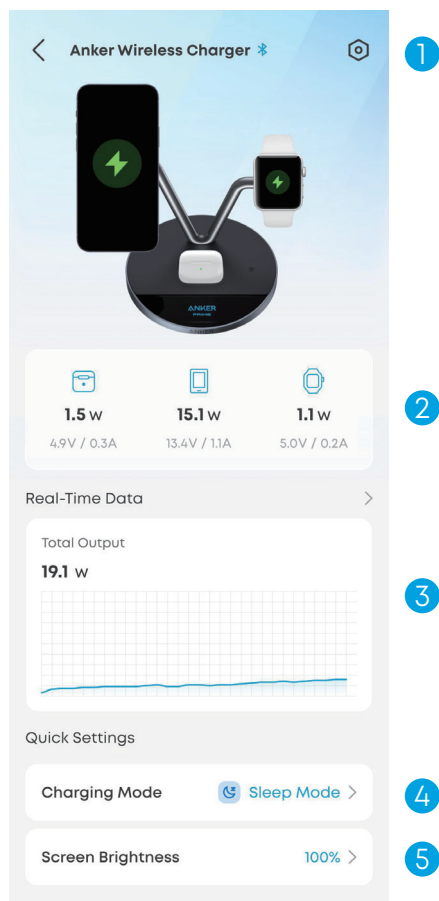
Anker Wireless Charger

1

ANKER PRIME

1.5 W
4.9V / 0.3A

15.1 W
13.4V / 1.1A

1.1 W
5.0V / 0.2A

2

Real-Time Data >

Total Output
19.1 w

3

Quick Settings

Charging Mode Sleep Mode >

4

Screen Brightness 100% >

5